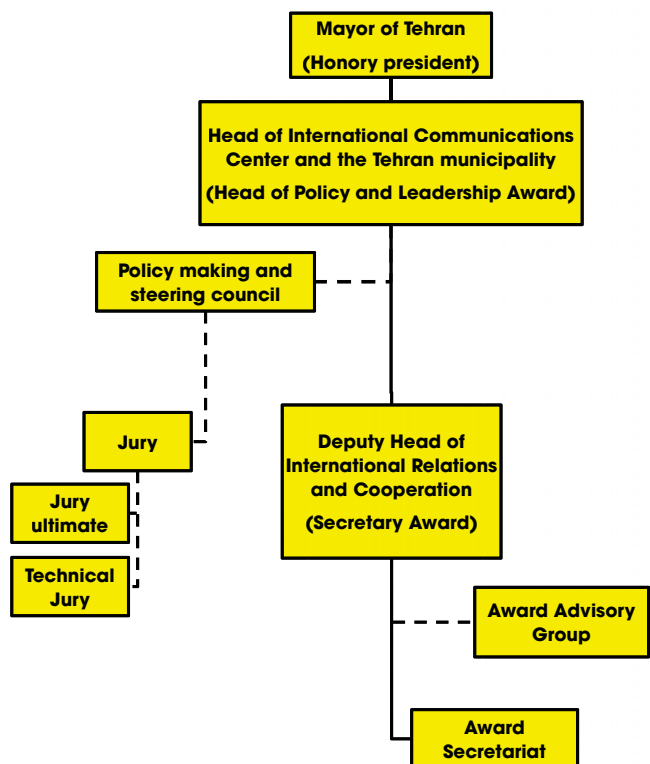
Mayor of Tehran
(Honory president)

Head of International Communications Center and the Tehran municipality
(Head of Policy and Leadership Award)

Policy making and steering council

Jury

Jury ultimate

Technical Jury

Deputy Head of International Relations and Cooperation
(Secretary Award)

Award Advisory Group

Award Secretariat